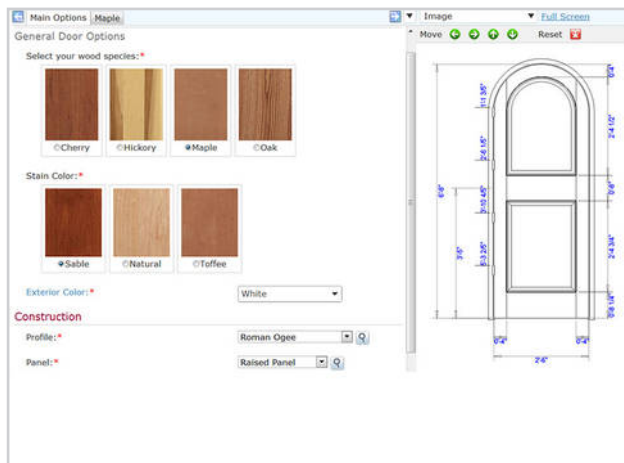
Main Options | Maple

General Door Options

Select your wood species:*

Cherry
Hickory
Maple
Oak

Stain Color:*

Sable
Natural
Toffee

Exterior Color:* White

Construction

Profile:* Roman Ogee

Panel:* Raised Panel

Image
Full Screen
Move
Reset

1'-11 3/8"
2'-6 1/8"
1'-10 4/8"
6'-3 2/8"
3'6"
6'6"
0'4"
2'4 1/2"
0'6"
2'4 3/4"
0'6 1/4"
0'4"
0'4"
2'6"